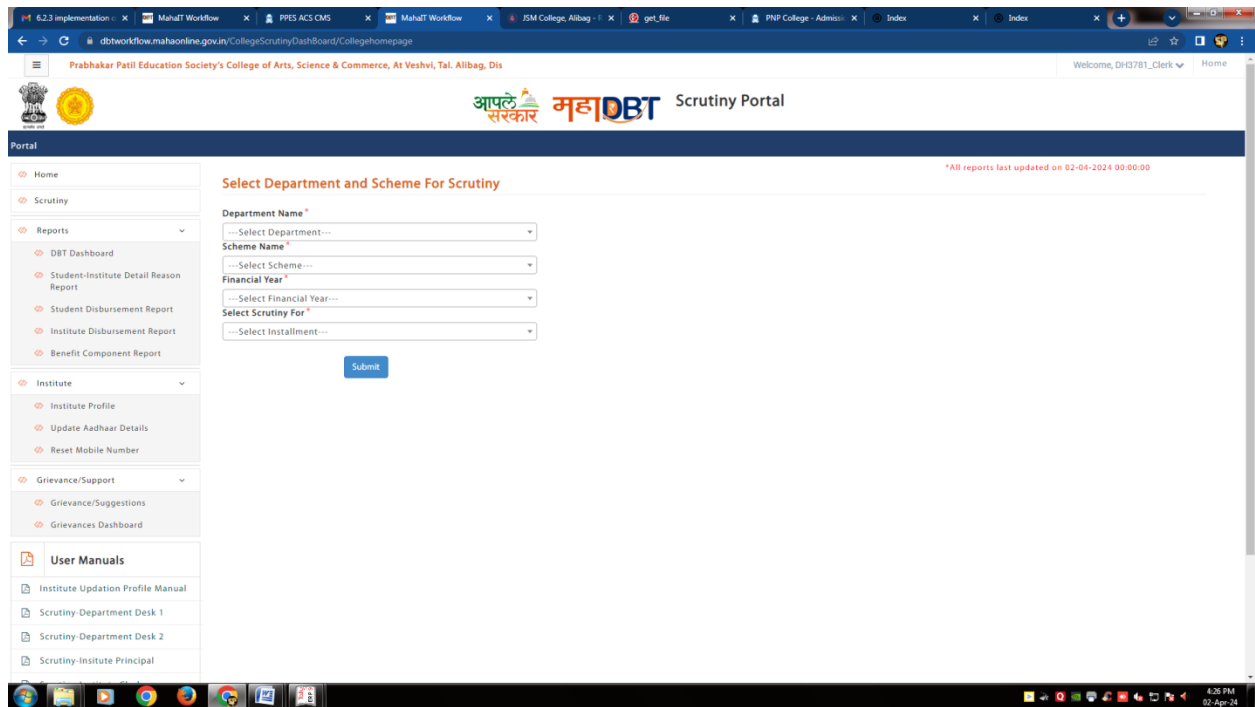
6.2.3 implementation × MahaIT Workflow × PPES ACS CMS × MahaIT Workflow × JSM College, Alibag - × get_file × PNP College - Admissi × Index × Index ×

dbtworkflow.mahaonline.gov.in/CollegeScrutinyDashBoard/Collegehomepage

Prabhakar Patil Education Society's College of Arts, Science & Commerce, At Veshvi, Tal. Alibag, Dis

Welcome, DH3781_Clerk Home

आपले सरकार महाDBT Scrutiny Portal

Portal

Home
Scrutiny
Reports
DBT Dashboard
Student-Institute Detail Reason Report
Student Disbursement Report
Institute Disbursement Report
Benefit Component Report
Institute
Institute Profile
Update Aadhaar Details
Reset Mobile Number
Grievance/Support
Grievance/Suggestions
Grievances Dashboard

User Manuals
Institute Updation Profile Manual
Scrutiny-Department Desk 1
Scrutiny-Department Desk 2
Scrutiny-Insitute Principal

*All reports last updated on 02-04-2024 00:00:00

Select Department and Scheme For Scrutiny

Department Name*
---Select Department---
Scheme Name*
---Select Scheme---
Financial Year*
---Select Financial Year---
Select Scrutiny For*
---Select Installment---

Submit

4:26 PM
02-Apr-24